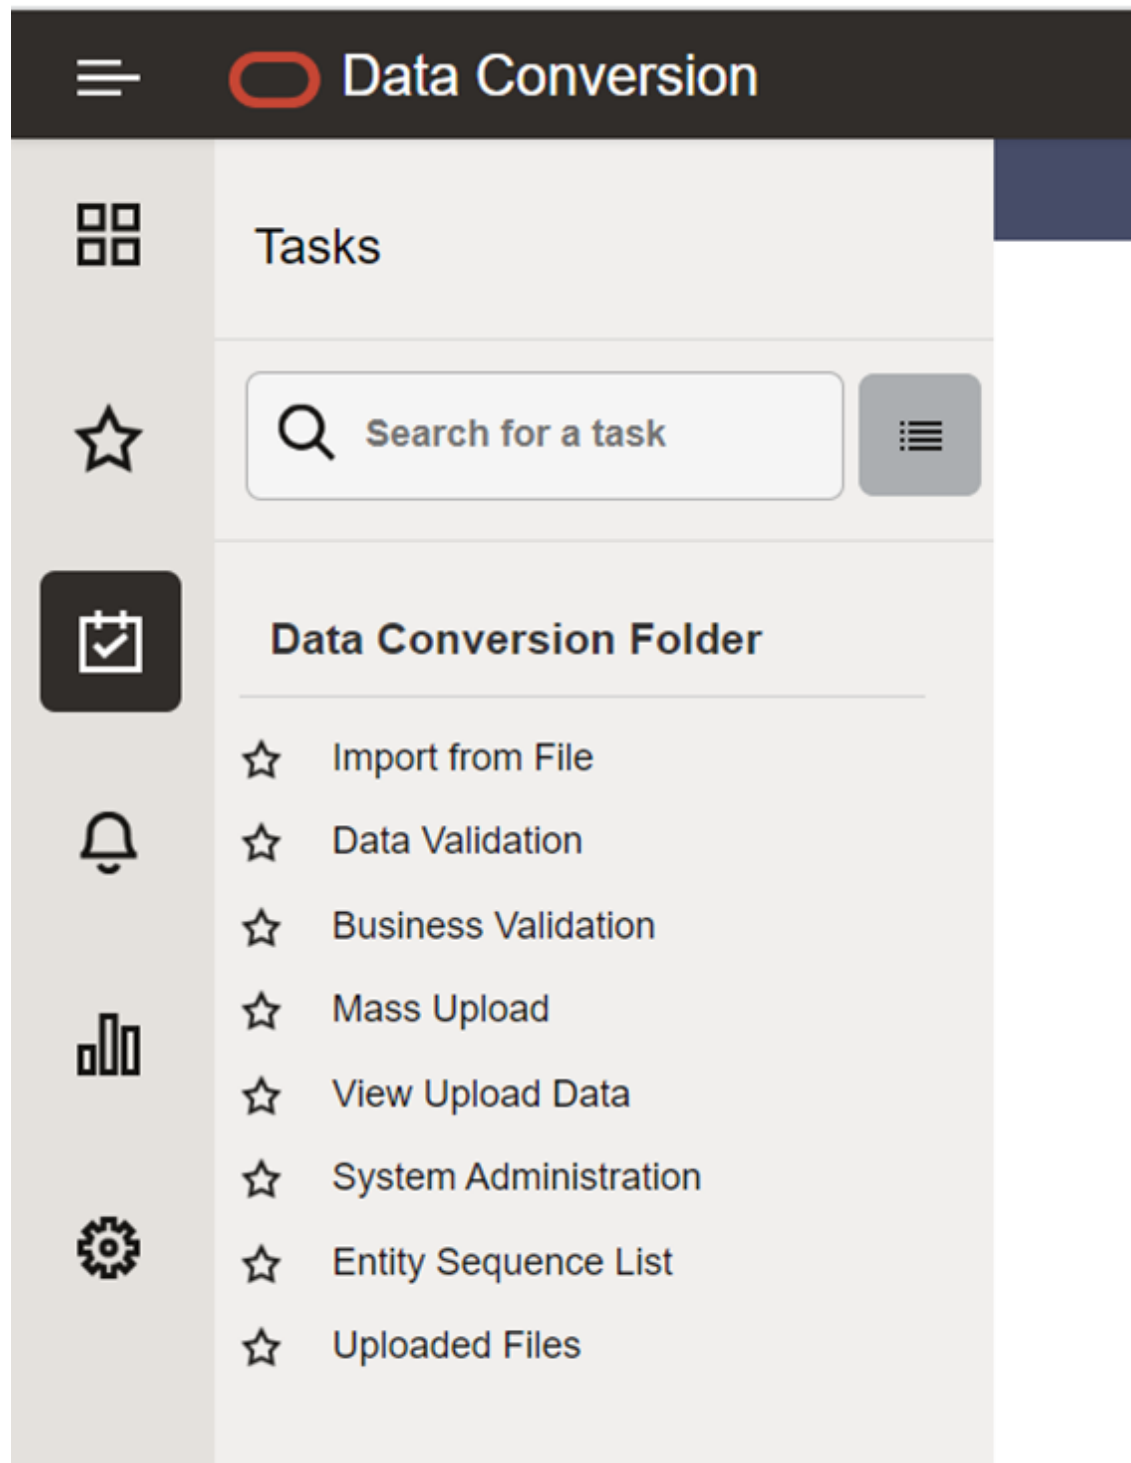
Data Conversion

Tasks

Search for a task

Data Conversion Folder

Import from File
Data Validation
Business Validation
Mass Upload
View Upload Data
System Administration
Entity Sequence List
Uploaded Files